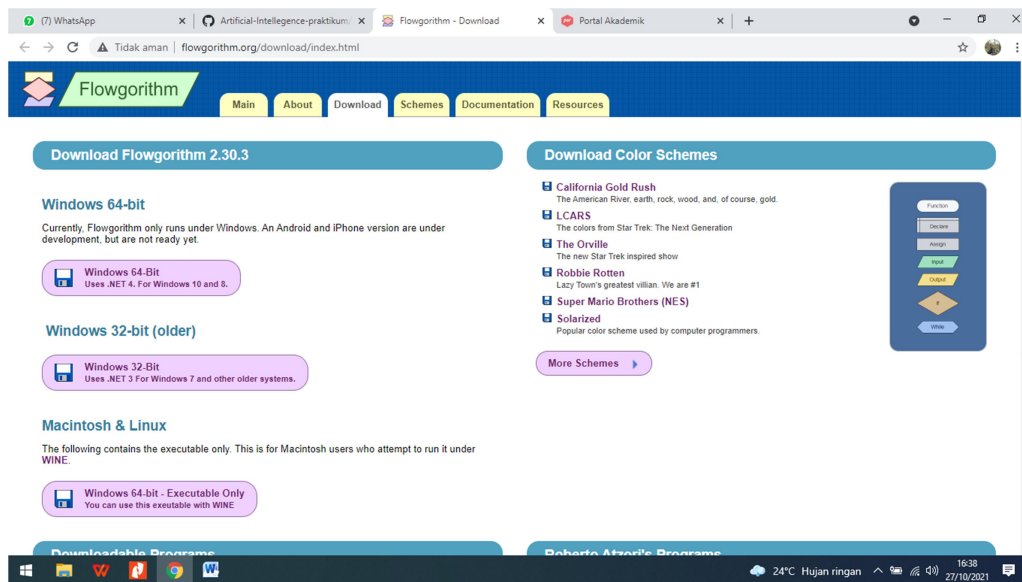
(7) WhatsApp
Artificial-Intellegence-praktikum
Flowgorithm - Download
Portal Akademik

Tidak aman | flowgorithm.org/download/index.html

Flowgorithm

Main About Download Schemes Documentation Resources

Download Flowgorithm 2.30.3

Windows 64-bit

Currently, Flowgorithm only runs under Windows. An Android and iPhone version are under development, but are not ready yet.

Windows 64-Bit
Uses .NET 4. For Windows 10 and 8.

Windows 32-bit (older)

Windows 32-Bit
Uses .NET 3 For Windows 7 and other older systems.

Macintosh & Linux

The following contains the executable only. This is for Macintosh users who attempt to run it under WINE.

Windows 64-bit - Executable Only
You can use this exeutable with WINE

Download Color Schemes

California Gold Rush
The American River, earth, rock, wood, and, of course, gold.

LCARS
The colors from Star Trek: The Next Generation

The Orville
The new Star Trek inspired show

Robbie Rotten
Lazy Town's greatest villian. We are #1

Super Mario Brothers (NES)

Solarized
Popular color scheme used by computer programmers.

Function
Declare
Assign
Input
Output
If
While

More Schemes

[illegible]

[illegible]

24°C Hujan ringan
16:38
27/10/2021